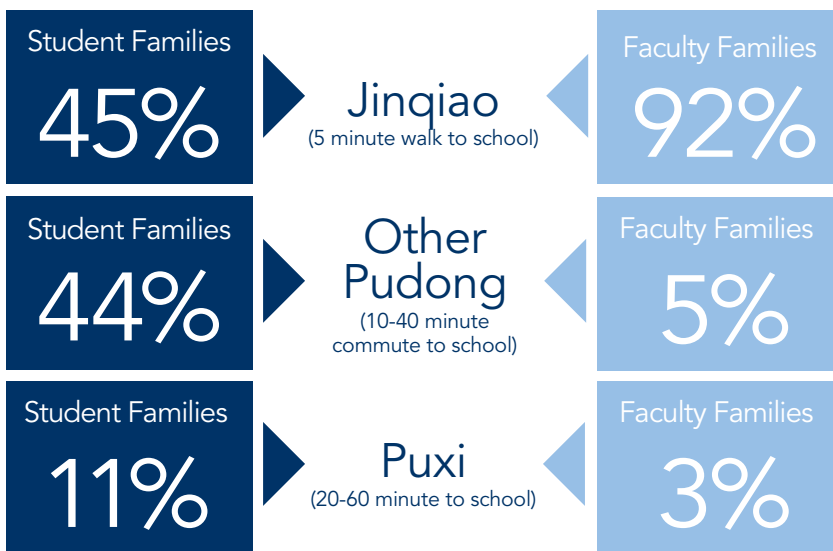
Student Families
45%

Jinqiao
(5 minute walk to school)

Faculty Families
92%

Student Families
44%

Other Pudong
(10-40 minute commute to school)

Faculty Families
5%

Student Families
11%

Puxi
(20-60 minute to school)

Faculty Families
3%